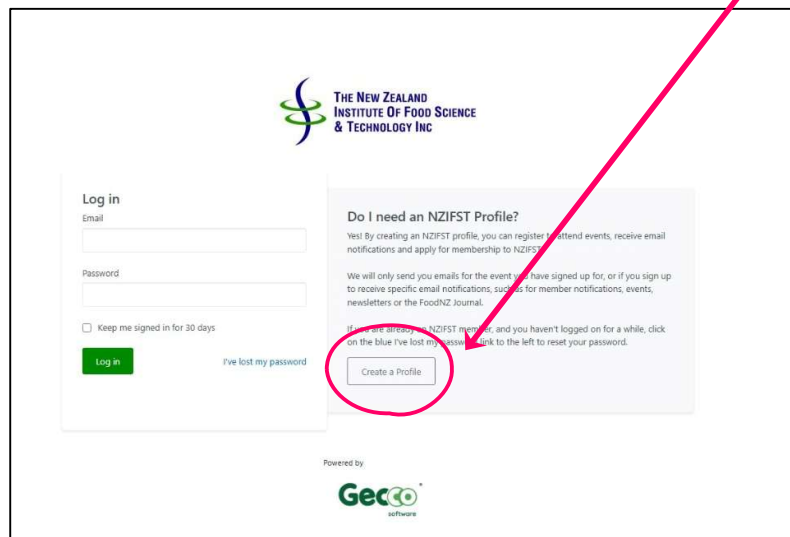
THE NEW ZEALAND INSTITUTE OF FOOD SCIENCE & TECHNOLOGY INC

Log in

Email

Password

Keep me signed in for 30 days

Log in

I've lost my password

Do I need an NZIFST Profile?

Yes! By creating an NZIFST profile, you can register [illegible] attend events, receive email notifications and apply for membership to NZIFST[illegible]

We will only send you emails for the event y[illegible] have signed up for, or if you sign up to receive specific email notifications, suc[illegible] as for member notifications, events, newsletters or the FoodNZ Journal.

If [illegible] already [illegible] NZIFST mem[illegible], and you haven't logged on for a while, click on the blue I've lost my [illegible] link to the left to reset your password.

Create a Profile

Powered by

Gecco

software